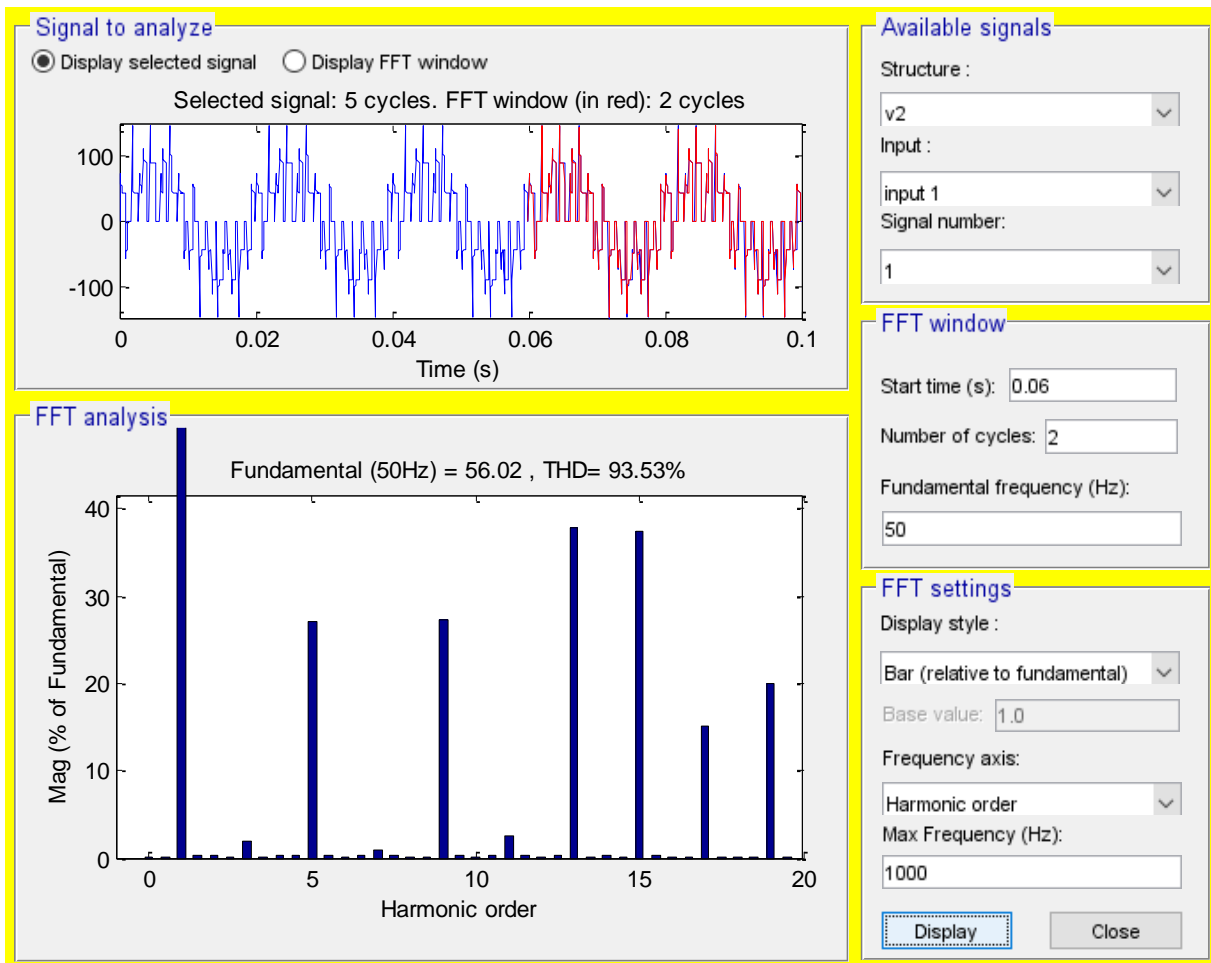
Signal to analyze

Display selected signal
Display FFT window

Selected signal: 5 cycles. FFT window (in red): 2 cycles

100
0
-100
0
0.02
0.04
0.06
0.08
0.1
Time (s)

FFT analysis

Fundamental (50Hz) = 56.02 , THD= 93.53%

40
30
20
10
0
Mag (% of Fundamental)
0
5
10
15
20
Harmonic order

Available signals

Structure :
v2
Input :
input 1
Signal number:
1

FFT window

Start time (s): 0.06
Number of cycles: 2
Fundamental frequency (Hz):
50

FFT settings

Display style :
Bar (relative to fundamental)
Base value: 1.0
Frequency axis:
Harmonic order
Max Frequency (Hz):
1000

Display
Close